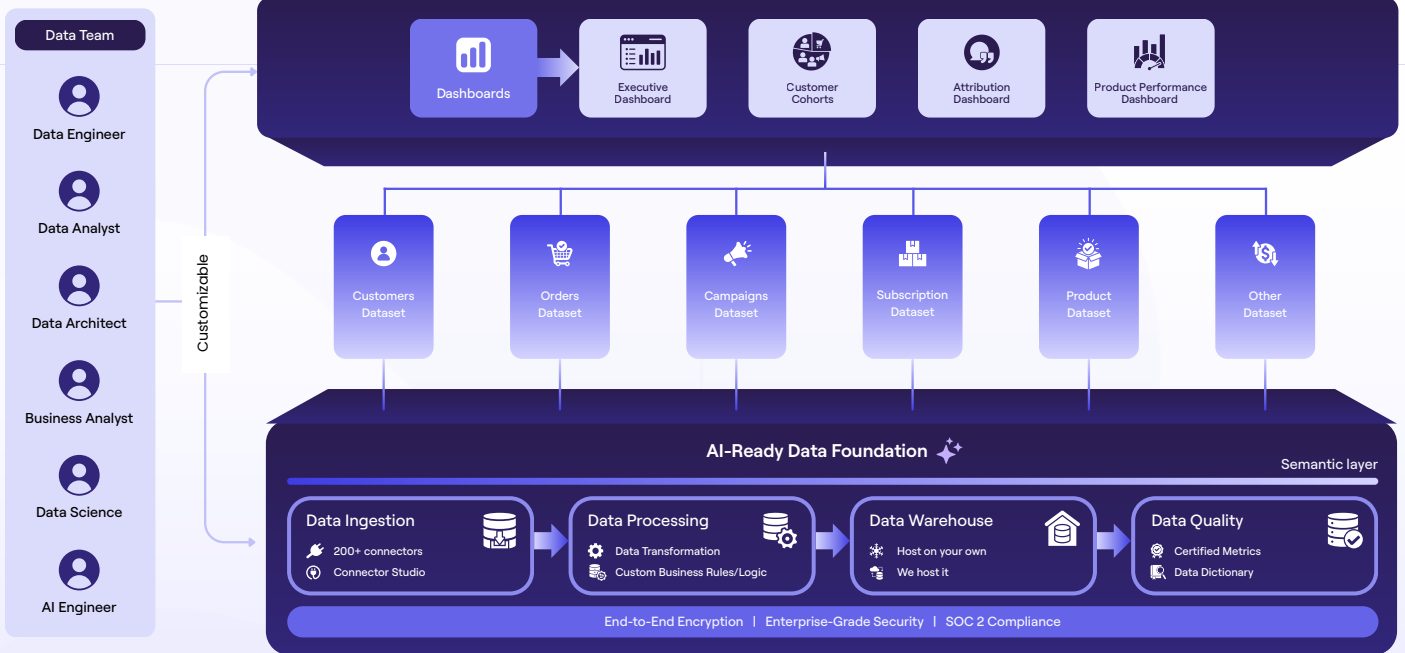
Data Team

Data Engineer

Data Analyst

Data Architect

Business Analyst

Data Science

AI Engineer

Customizable

Dashboards

Executive Dashboard

Customer Cohorts

Attribution Dashboard

Product Performance Dashboard

Customers Dataset

Orders Dataset

Campaigns Dataset

Subscription Dataset

Product Dataset

Other Dataset

AI-Ready Data Foundation

Semantic layer

Data Ingestion
200+ connectors
Connector Studio

Data Processing
Data Transformation
Custom Business Rules/Logic

Data Warehouse
Host on your own
We host it

Data Quality
Certified Metrics
Data Dictionary

End-to-End Encryption | Enterprise-Grade Security | SOC 2 Compliance